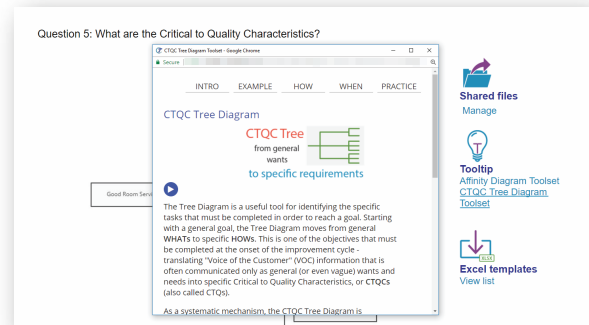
Question 5: What are the Critical to Quality Characteristics?

CTQC Tree Diagram Toolset - Google Chrome

Secure

INTRO EXAMPLE HOW WHEN PRACTICE

CTQC Tree Diagram

CTQC Tree
from general
wants
to specific requirements

The Tree Diagram is a useful tool for identifying the specific tasks that must be completed in order to reach a goal. Starting with a general goal, the Tree Diagram moves from general WHATs to specific HOWs. This is one of the objectives that must be completed at the onset of the improvement cycle - translating "Voice of the Customer" (VOC) information that is often communicated only as general (or even vague) wants and needs into specific Critical to Quality Characteristics, or CTQCs (also called CTQs).

As a systematic mechanism, the CTQC Tree Diagram is

Good Room Serv

Shared files
Manage

Tooltip
Affinity Diagram Toolset
CTQC Tree Diagram Toolset

XLS

Excel templates
View list